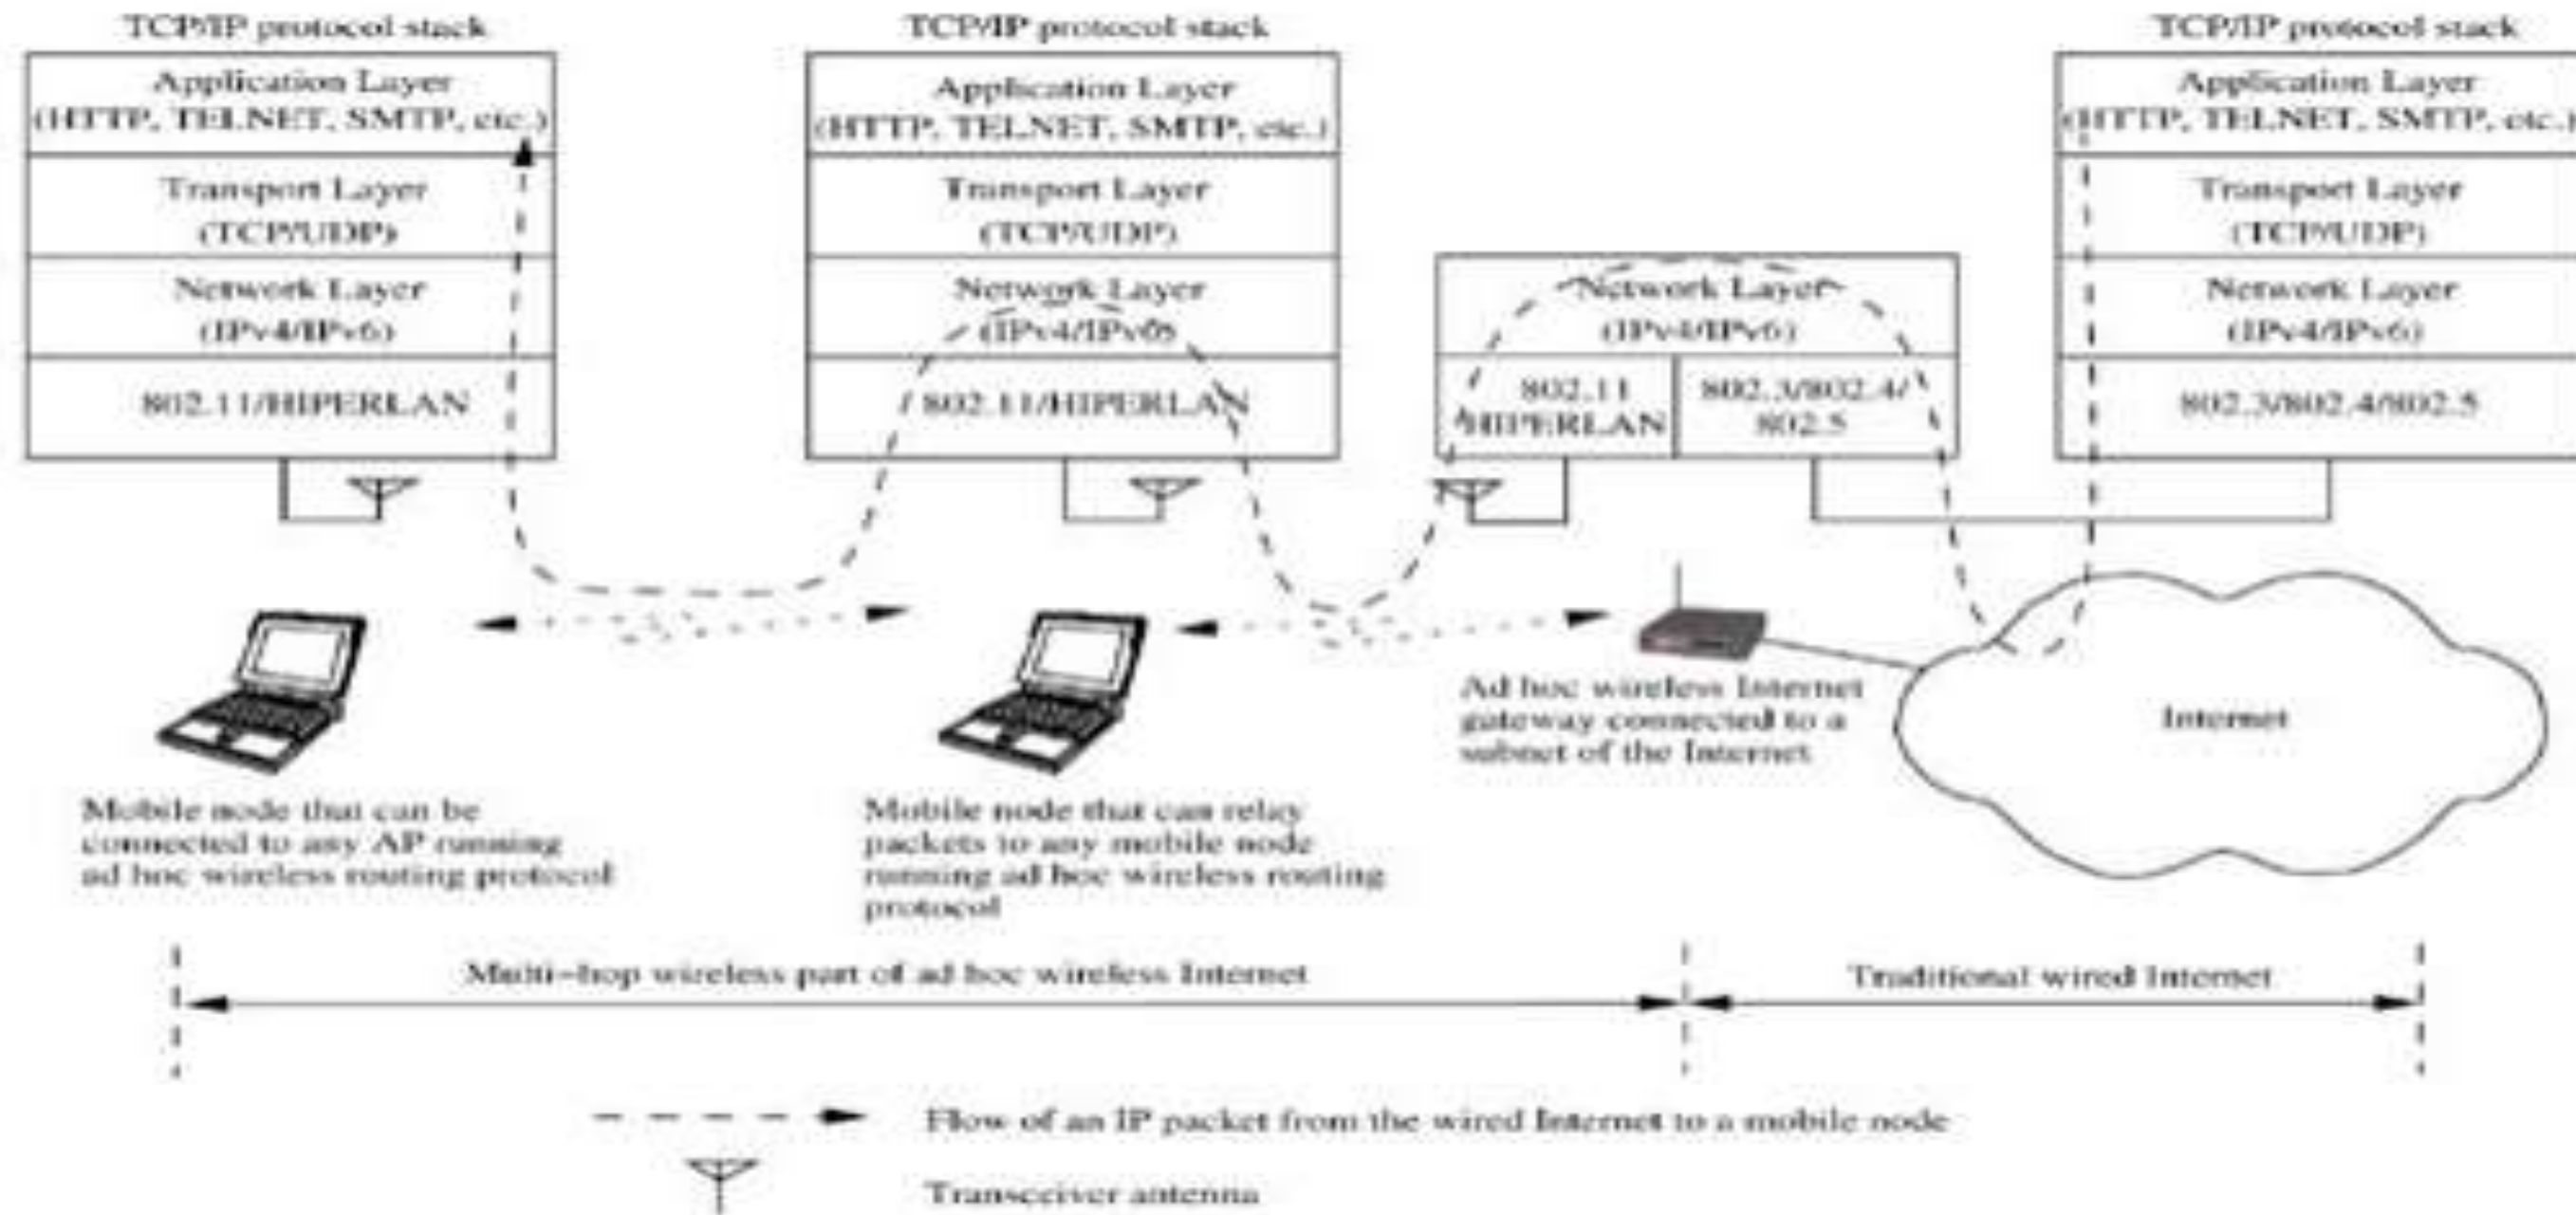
TCP/IP protocol stack

Application Layer (HTTP, TELNET, SMTP, etc.)

Transport Layer (TCP/UDP)

Network Layer (IPv4/IPv6)

802.11/HIPERLAN

TCP/IP protocol stack

Application Layer (HTTP, TELNET, SMTP, etc.)

Transport Layer (TCP/UDP)

Network Layer (IPv4/IPv6)

802.11/HIPERLAN

Network Layer (IPv4/IPv6)

802.11 HIPERLAN

802.3/802.4/ 802.5

TCP/IP protocol stack

Application Layer (HTTP, TELNET, SMTP, etc.)

Transport Layer (TCP/UDP)

Network Layer (IPv4/IPv6)

802.3/802.4/802.5

Ad hoc wireless Internet gateway connected to a subnet of the Internet

Internet

Mobile node that can be connected to any AP running ad hoc wireless routing protocol

Mobile node that can relay packets to any mobile node running ad hoc wireless routing protocol

Multi–hop wireless part of ad hoc wireless Internet

Traditional wired Internet

Flow of an IP packet from the wired Internet to a mobile node

Transceiver antenna